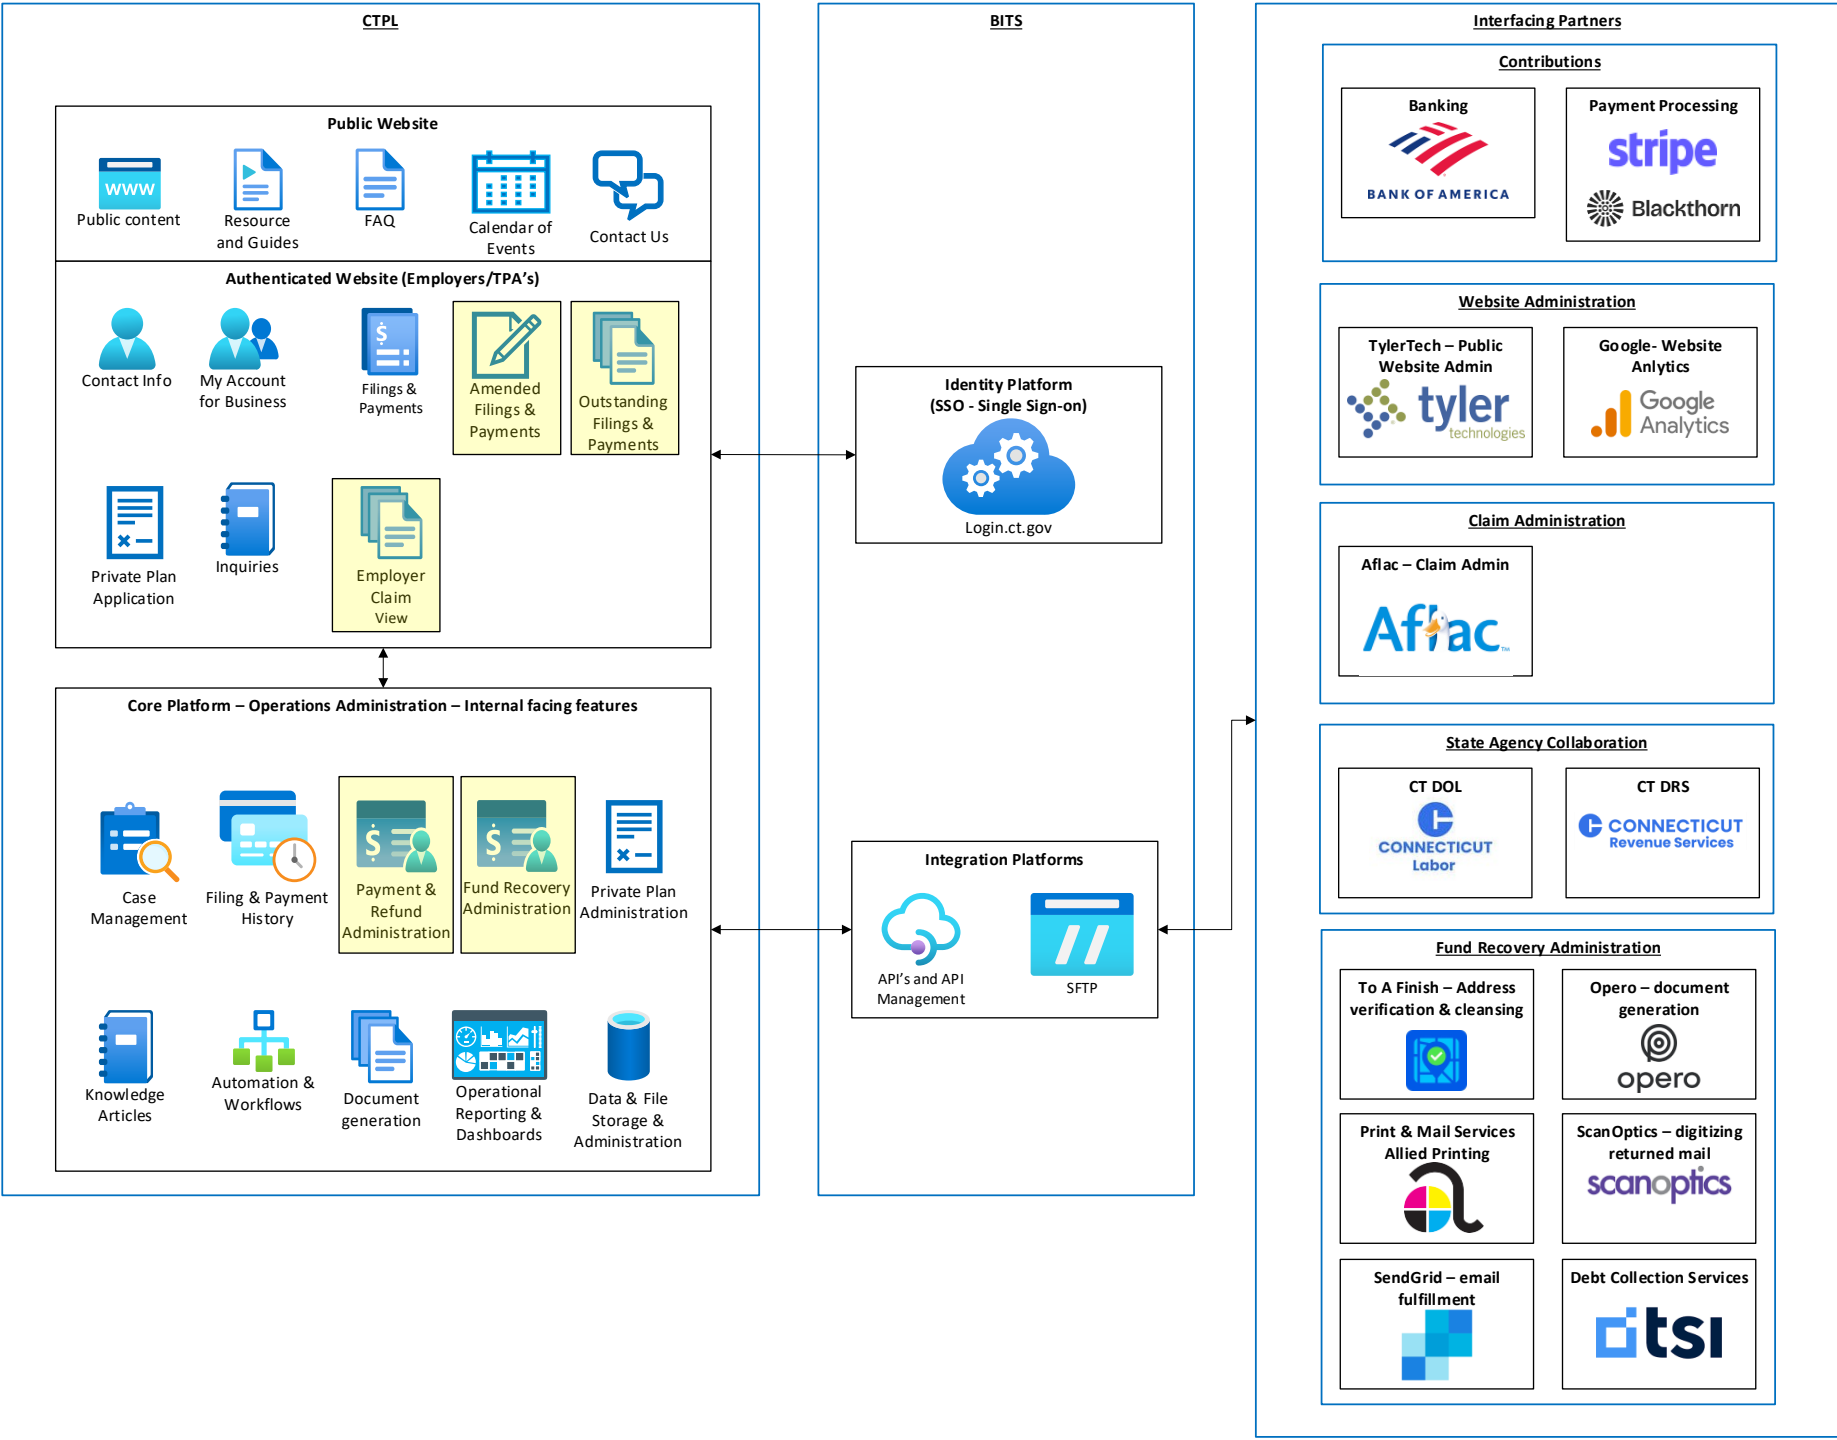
CTPL

Public Website

WWW
Public content

Resource and Guides

FAQ

Calendar of Events

Contact Us

Authenticated Website (Employers/TPA's)

Contact Info

My Account for Business

Filings & Payments

Amended Filings & Payments

Outstanding Filings & Payments

Private Plan Application

Inquiries

Employer Claim View

Core Platform – Operations Administration – Internal facing features

Case Management

Filing & Payment History

Payment & Refund Administration

Fund Recovery Administration

Private Plan Administration

Knowledge Articles

Automation & Workflows

Document generation

Operational Reporting & Dashboards

Data & File Storage & Administration

BITS

Identity Platform (SSO - Single Sign-on)

Login.ct.gov

Integration Platforms

API's and API Management

SFTP

Interfacing Partners

Contributions

Banking

BANK OF AMERICA

Payment Processing

stripe

Blackthorn

Website Administration

TylerTech – Public Website Admin

tyler technologies

Google- Website Anlytics

Google Analytics

Claim Administration

Aflac – Claim Admin

Aflac

State Agency Collaboration

CT DOL

CONNECTICUT Labor

CT DRS

CONNECTICUT Revenue Services

Fund Recovery Administration

To A Finish – Address verification & cleansing

Opero – document generation

opero

Print & Mail Services Allied Printing

ScanOptics – digitizing returned mail

scanoptics

SendGrid – email fulfillment

Debt Collection Services

tsi